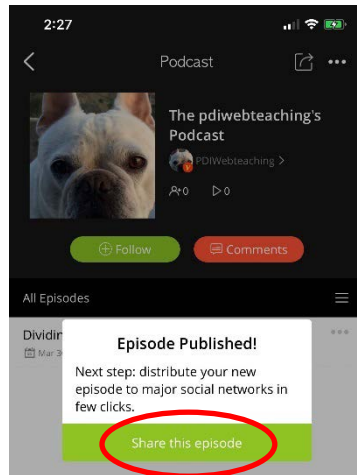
2:27

Podcast

The pdiwebteaching's Podcast

PDIWebteaching

0 0

Follow

Comments

All Episodes

Dividin

Mar 3

Episode Published!

Next step: distribute your new episode to major social networks in few clicks.

Share this episode